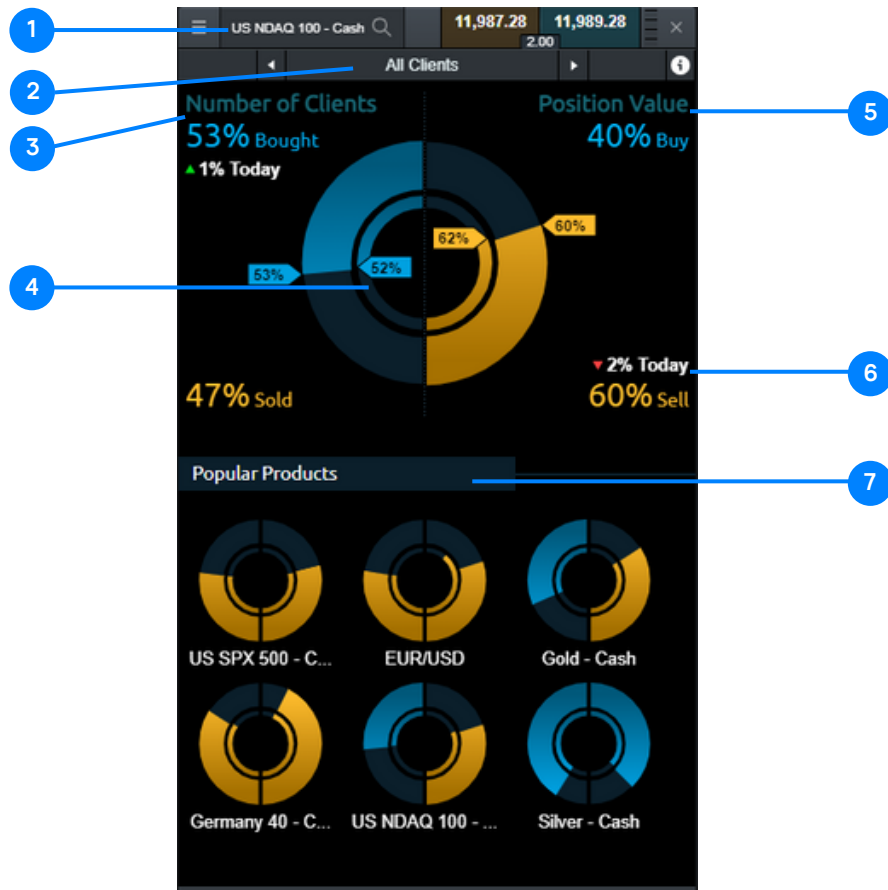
1
US NDAQ 100 - Cash
11,987.28
2.00
11,989.28
2
All Clients
3
Number of Clients
53% Bought
▲ 1% Today
5
Position Value
40% Buy
62%
60%
53%
52%
4
6
▼ 2% Today
47% Sold
60% Sell
Popular Products
7
US SPX 500 - C...
EUR/USD
Gold - Cash
Germany 40 - C...
US NDAQ 100 - ...
Silver - Cash